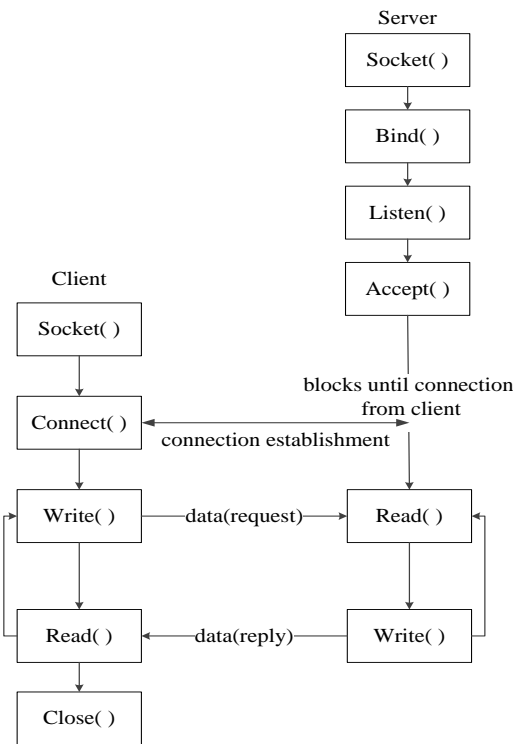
Server

Socket( )

Bind( )

Listen( )

Accept( )

Client

Socket( )

blocks until connection from client

Connect( )

connection establishment

Write( )

data(request)

Read( )

Read( )

data(reply)

Write( )

Close( )